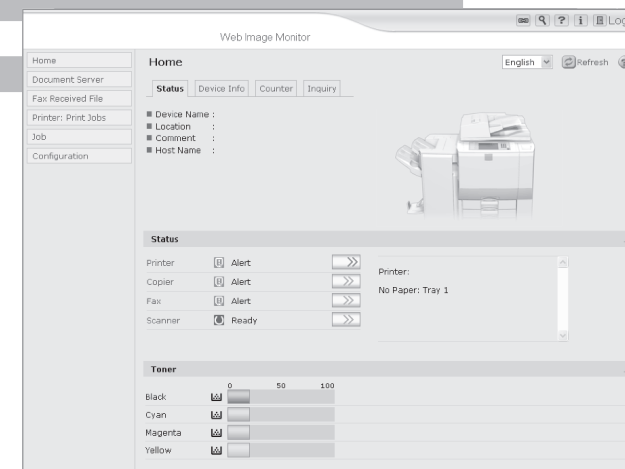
Web Image Monitor

Log

Home
Document Server
Fax Received File
Printer: Print Jobs
Job
Configuration

Home

English

Refresh

Status
Device Info
Counter
Inquiry

■ Device Name :
■ Location :
■ Comment :
■ Host Name :

Status

Printer Alert
Copier Alert
Fax Alert
Scanner Ready

Printer:

No Paper: Tray 1

Toner

0 50 100

Black
Cyan
Magenta
Yellow